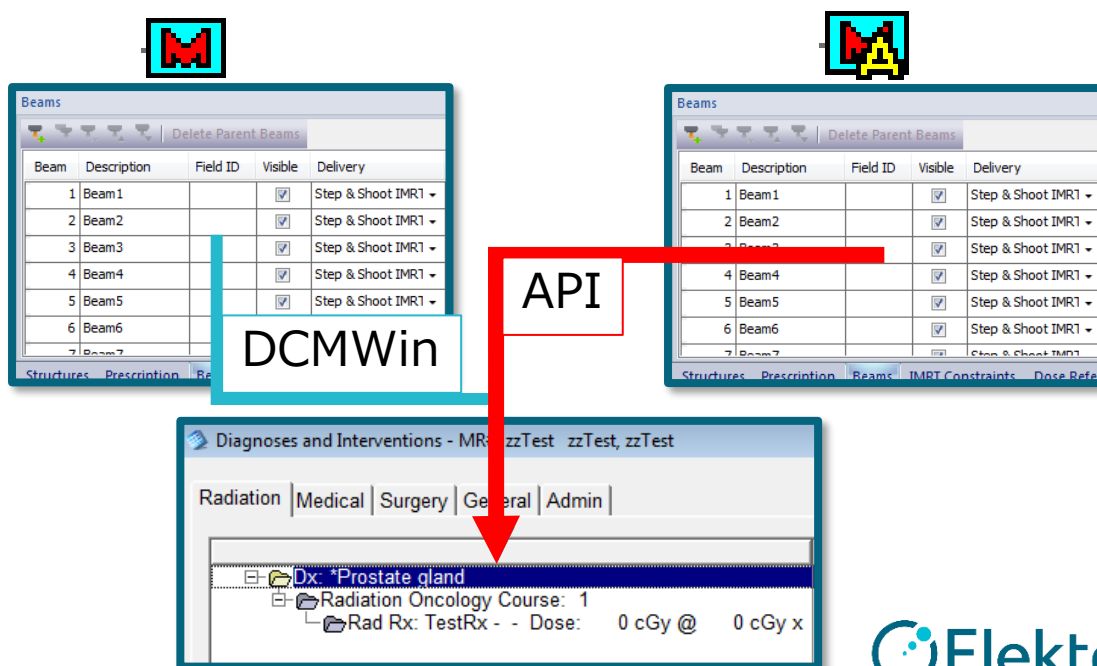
Beams

Delete Parent Beams

| Beam | Description | Field ID | Visible | Delivery |
|---|---|---|---|---|
| 1 | Beam1 | | ☑ | Step & Shoot IMRT |
| 2 | Beam2 | | ☑ | Step & Shoot IMRT |
| 3 | Beam3 | | ☑ | Step & Shoot IMRT |
| 4 | Beam4 | | ☑ | Step & Shoot IMRT |
| 5 | Beam5 | | ☑ | Step & Shoot IMRT |
| 6 | Beam6 | | ☑ | |
| 7 | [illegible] | | | |

Structures Prescription Be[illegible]

DCMWin

Beams

Delete Parent Beams

| Beam | Description | Field ID | Visible | Delivery |
|---|---|---|---|---|
| 1 | Beam1 | | ☑ | Step & Shoot IMRT |
| 2 | Beam2 | | ☑ | Step & Shoot IMRT |
| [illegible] | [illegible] | | ☑ | Step & Shoot IMRT |
| 4 | Beam4 | | ☑ | Step & Shoot IMRT |
| 5 | Beam5 | | ☑ | Step & Shoot IMRT |
| 6 | Beam6 | | ☑ | Step & Shoot IMRT |
| 7 | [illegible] | | | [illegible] |

Structures Prescription Beams IMRT Constraints Dose Refe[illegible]

API

Diagnoses and Interventions - MR: zzTest zzTest, zzTest

Radiation Medical Surgery General Admin

Dx: *Prostate gland
Radiation Oncology Course: 1
Rad Rx: TestRx - - Dose: 0 cGy @ 0 cGy x

Elekt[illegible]